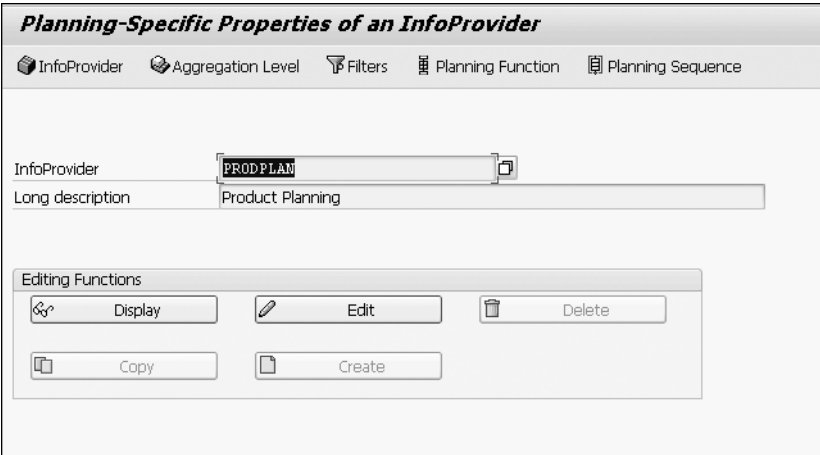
Planning-Specific Properties of an InfoProvider

InfoProvider Aggregation Level Filters Planning Function Planning Sequence

InfoProvider PRODPLAN
Long description Product Planning

Editing Functions
Display
Edit
Delete
Copy
Create